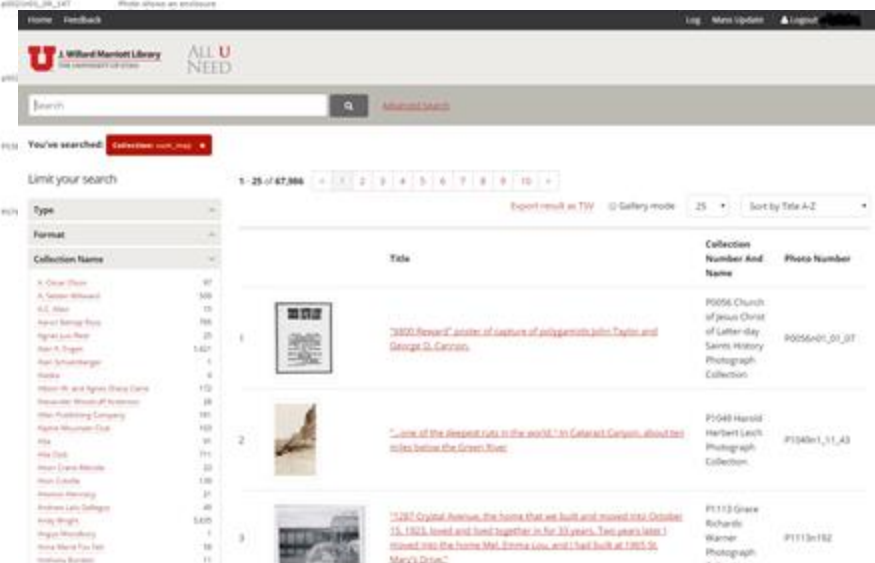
Home Feedback

Log Mass Update Logout

J. Willard Marriott Library THE UNIVERSITY OF UTAH

ALL U NEED

Search

Advanced Search

You've searched: Collection: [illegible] ×

Limit your search

Type

Format

Collection Name

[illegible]

1 - 25 of 67,986 « 1 2 3 4 5 6 7 8 9 10 »

Export result as TSV Gallery mode 25 Sort by Title A-Z

| | | Title | Collection Number And Name | Photo Number |
|---|---|---|---|---|
| 1 | | "$800 Reward" poster of capture of polygamists John Taylor and George Q. Cannon. | P0056 Church of Jesus Christ of Latter-day Saints History Photograph Collection | P0056n01_01_07 |
| 2 | | "...one of the deepest ruts in the world." In Cataract Canyon, about ten miles below the Green River | P1049 Harold Herbert Leich Photograph Collection | P1049n1_11_43 |
| 3 | | "1287 Crystal Avenue, the home that we built and moved into October 15, 1923, loved and lived together in for 33 years. Two years later I moved into the home Mel, Emma Lou, and I had built at 1865 St. Mary's Drive." | P1113 Grace Richards Warner Photograph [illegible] | P1113n192 |